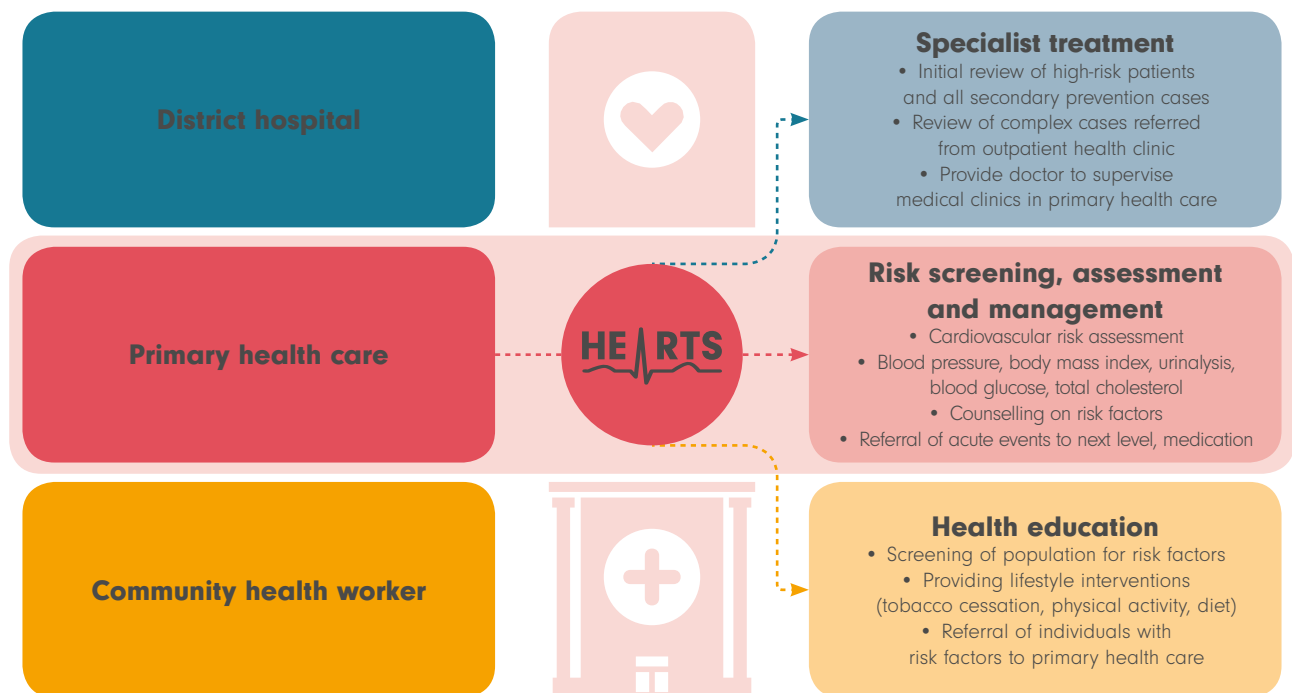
District hospital

Specialist treatment
• Initial review of high-risk patients and all secondary prevention cases
• Review of complex cases referred from outpatient health clinic
• Provide doctor to supervise medical clinics in primary health care

Primary health care

HEARTS

Risk screening, assessment and management
• Cardiovascular risk assessment
• Blood pressure, body mass index, urinalysis, blood glucose, total cholesterol
• Counselling on risk factors
• Referral of acute events to next level, medication

Community health worker

Health education
• Screening of population for risk factors
• Providing lifestyle interventions (tobacco cessation, physical activity, diet)
• Referral of individuals with risk factors to primary health care